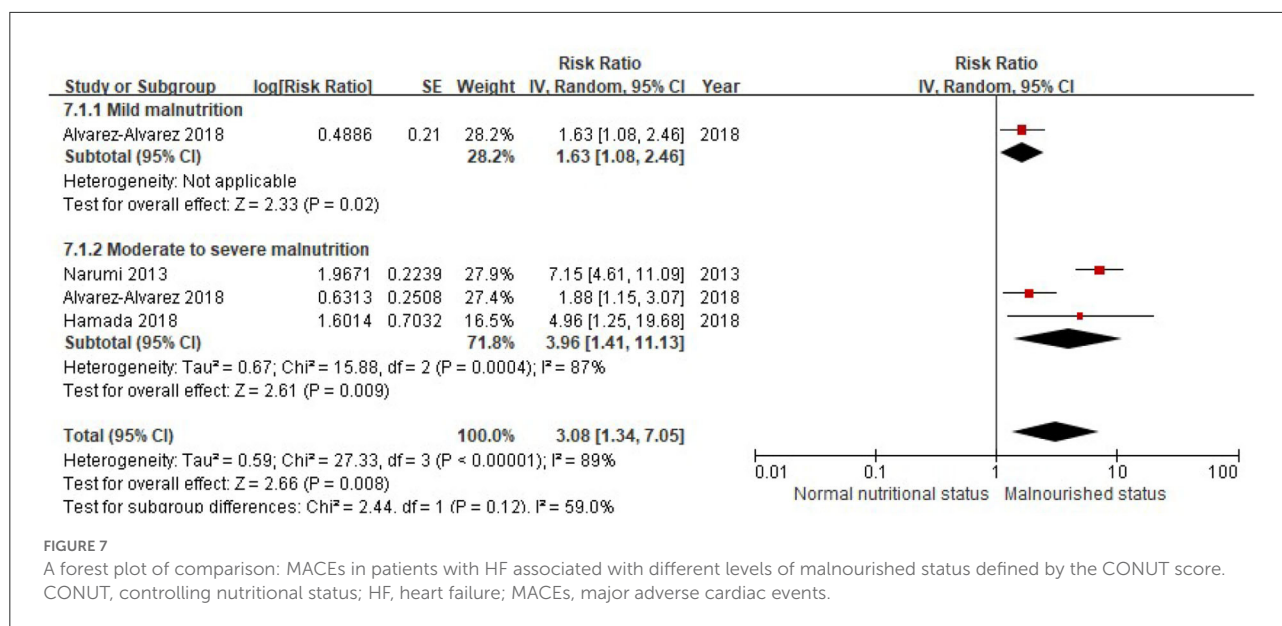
| Study or Subgroup | log[Risk Ratio] | SE | Weight | Risk Ratio IV, Random, 95% CI | Year | Risk Ratio IV, Random, 95% CI |
|---|---|---|---|---|---|---|
| **7.1.1 Mild malnutrition** | | | | | | |
| Alvarez-Alvarez 2018 | 0.4886 | 0.21 | 28.2% | 1.63 [1.08, 2.46] | 2018 | |
| **Subtotal (95% CI)** | | | **28.2%** | **1.63 [1.08, 2.46]** | | |
| Heterogeneity: Not applicable | | | | | | |
| Test for overall effect: Z = 2.33 (P = 0.02) | | | | | | |
| **7.1.2 Moderate to severe malnutrition** | | | | | | |
| Narumi 2013 | 1.9671 | 0.2239 | 27.9% | 7.15 [4.61, 11.09] | 2013 | |
| Alvarez-Alvarez 2018 | 0.6313 | 0.2508 | 27.4% | 1.88 [1.15, 3.07] | 2018 | |
| Hamada 2018 | 1.6014 | 0.7032 | 16.5% | 4.96 [1.25, 19.68] | 2018 | |
| **Subtotal (95% CI)** | | | **71.8%** | **3.96 [1.41, 11.13]** | | |
| Heterogeneity: Tau² = 0.67; Chi² = 15.88, df = 2 (P = 0.0004); I² = 87% | | | | | | |
| Test for overall effect: Z = 2.61 (P = 0.009) | | | | | | |
| **Total (95% CI)** | | | **100.0%** | **3.08 [1.34, 7.05]** | | |
| Heterogeneity: Tau² = 0.59; Chi² = 27.33, df = 3 (P < 0.00001); I² = 89% | | | | | | |
| Test for overall effect: Z = 2.66 (P = 0.008) | | | | | | |
| Test for subgroup differences: Chi² = 2.44, df = 1 (P = 0.12), I² = 59.0% | | | | | | |

0.01 0.1 1 10 100
Normal nutritional status Malnourished status

FIGURE 7
A forest plot of comparison: MACEs in patients with HF associated with different levels of malnourished status defined by the CONUT score. CONUT, controlling nutritional status; HF, heart failure; MACEs, major adverse cardiac events.